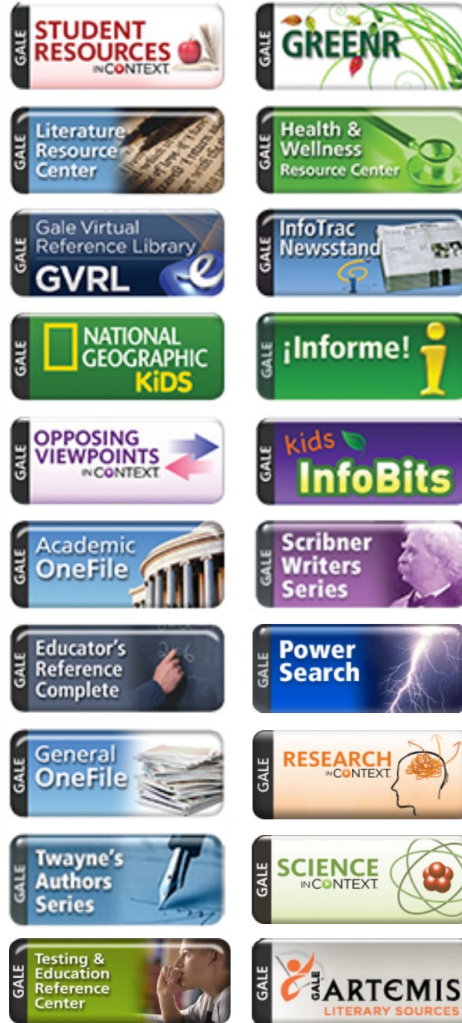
GALE STUDENT RESOURCES IN CONTEXT

GALE GREENR

GALE Literature Resource Center

GALE Health & Wellness Resource Center

GALE Gale Virtual Reference Library GVRL

GALE InfoTrac Newsstand

GALE NATIONAL GEOGRAPHIC KiDS

GALE ¡Informe!

GALE OPPOSING VIEWPOINTS IN CONTEXT

GALE kids InfoBits

GALE Academic OneFile

GALE Scribner Writers Series

GALE Educator's Reference Complete

GALE Power Search

GALE General OneFile

GALE RESEARCH IN CONTEXT

GALE Twayne's Authors Series

GALE SCIENCE IN CONTEXT

GALE Testing & Education Reference Center

GALE GALE ARTEMIS LITERARY SOURCES